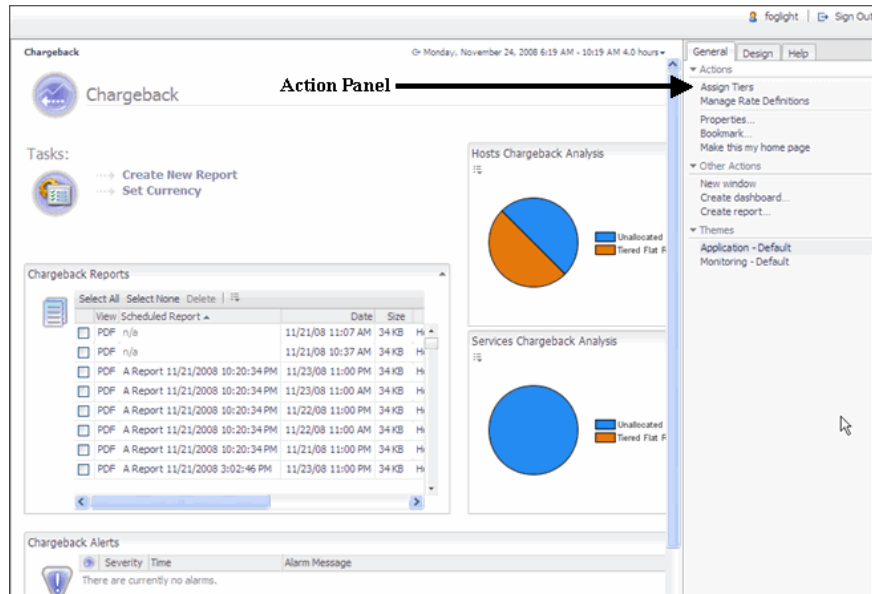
foglight | Sign Out

Chargeback

Monday, November 24, 2008 6:19 AM - 10:19 AM 4.0 hours

Chargeback

Action Panel

Tasks:

Create New Report
Set Currency

Hosts Chargeback Analysis

Unallocated
Tiered Flat F

Chargeback Reports

Select All Select None Delete

| View | Scheduled Report | Date | Size | |
|---|---|---|---|---|
| PDF | n/a | 11/21/08 11:07 AM | 34 KB | H |
| PDF | n/a | 11/21/08 10:37 AM | 34 KB | H |
| PDF | A Report 11/21/2008 10:20:34 PM | 11/23/08 11:00 AM | 34 KB | H |
| PDF | A Report 11/21/2008 10:20:34 PM | 11/23/08 11:00 AM | 34 KB | H |
| PDF | A Report 11/21/2008 10:20:34 PM | 11/22/08 11:00 PM | 34 KB | H |
| PDF | A Report 11/21/2008 10:20:34 PM | 11/22/08 11:00 AM | 34 KB | H |
| PDF | A Report 11/21/2008 10:20:34 PM | 11/21/08 11:00 PM | 34 KB | H |
| PDF | A Report 11/21/2008 3:02:46 PM | 11/23/08 11:00 PM | 34 KB | H |

Services Chargeback Analysis

Unallocated
Tiered Flat F

Chargeback Alerts

Severity | Time | Alarm Message

There are currently no alarms.

General | Design | Help

Actions
Assign Tiers
Manage Rate Definitions

Properties...
Bookmark...
Make this my home page

Other Actions
New window
Create dashboard...
Create report...

Themes
Application - Default
Monitoring - Default